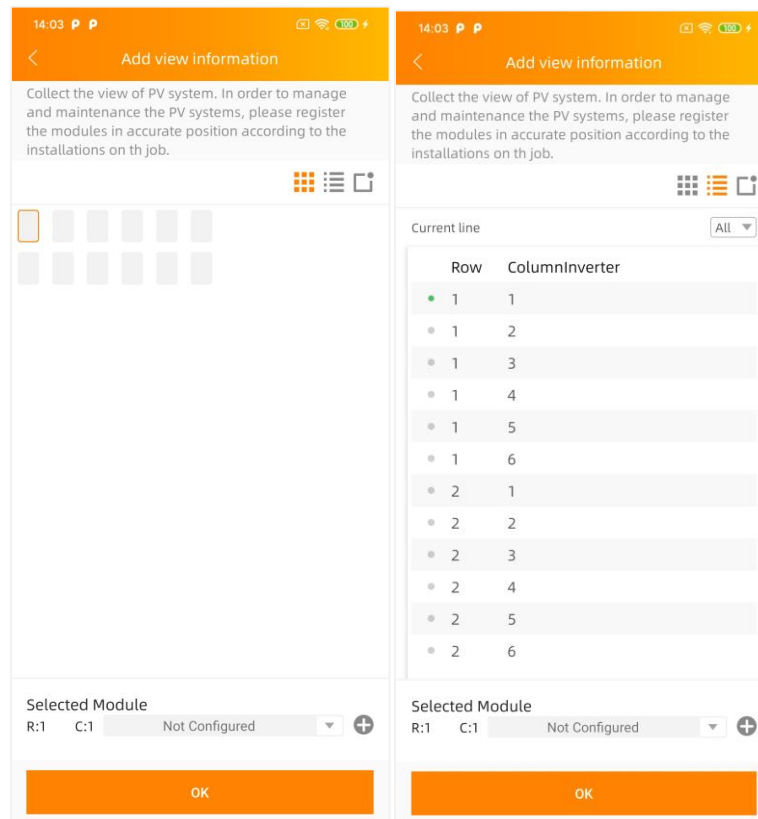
14:03 P P
100

Add view information

Collect the view of PV system. In order to manage and maintenance the PV systems, please register the modules in accurate position according to the installations on th job.

Selected Module
R:1 C:1 Not Configured

OK

14:03 P P
100

Add view information

Collect the view of PV system. In order to manage and maintenance the PV systems, please register the modules in accurate position according to the installations on th job.

Current line All

| Row | ColumnInverter |
|---|---|
| 1 | 1 |
| 1 | 2 |
| 1 | 3 |
| 1 | 4 |
| 1 | 5 |
| 1 | 6 |
| 2 | 1 |
| 2 | 2 |
| 2 | 3 |
| 2 | 4 |
| 2 | 5 |
| 2 | 6 |

Selected Module
R:1 C:1 Not Configured

OK